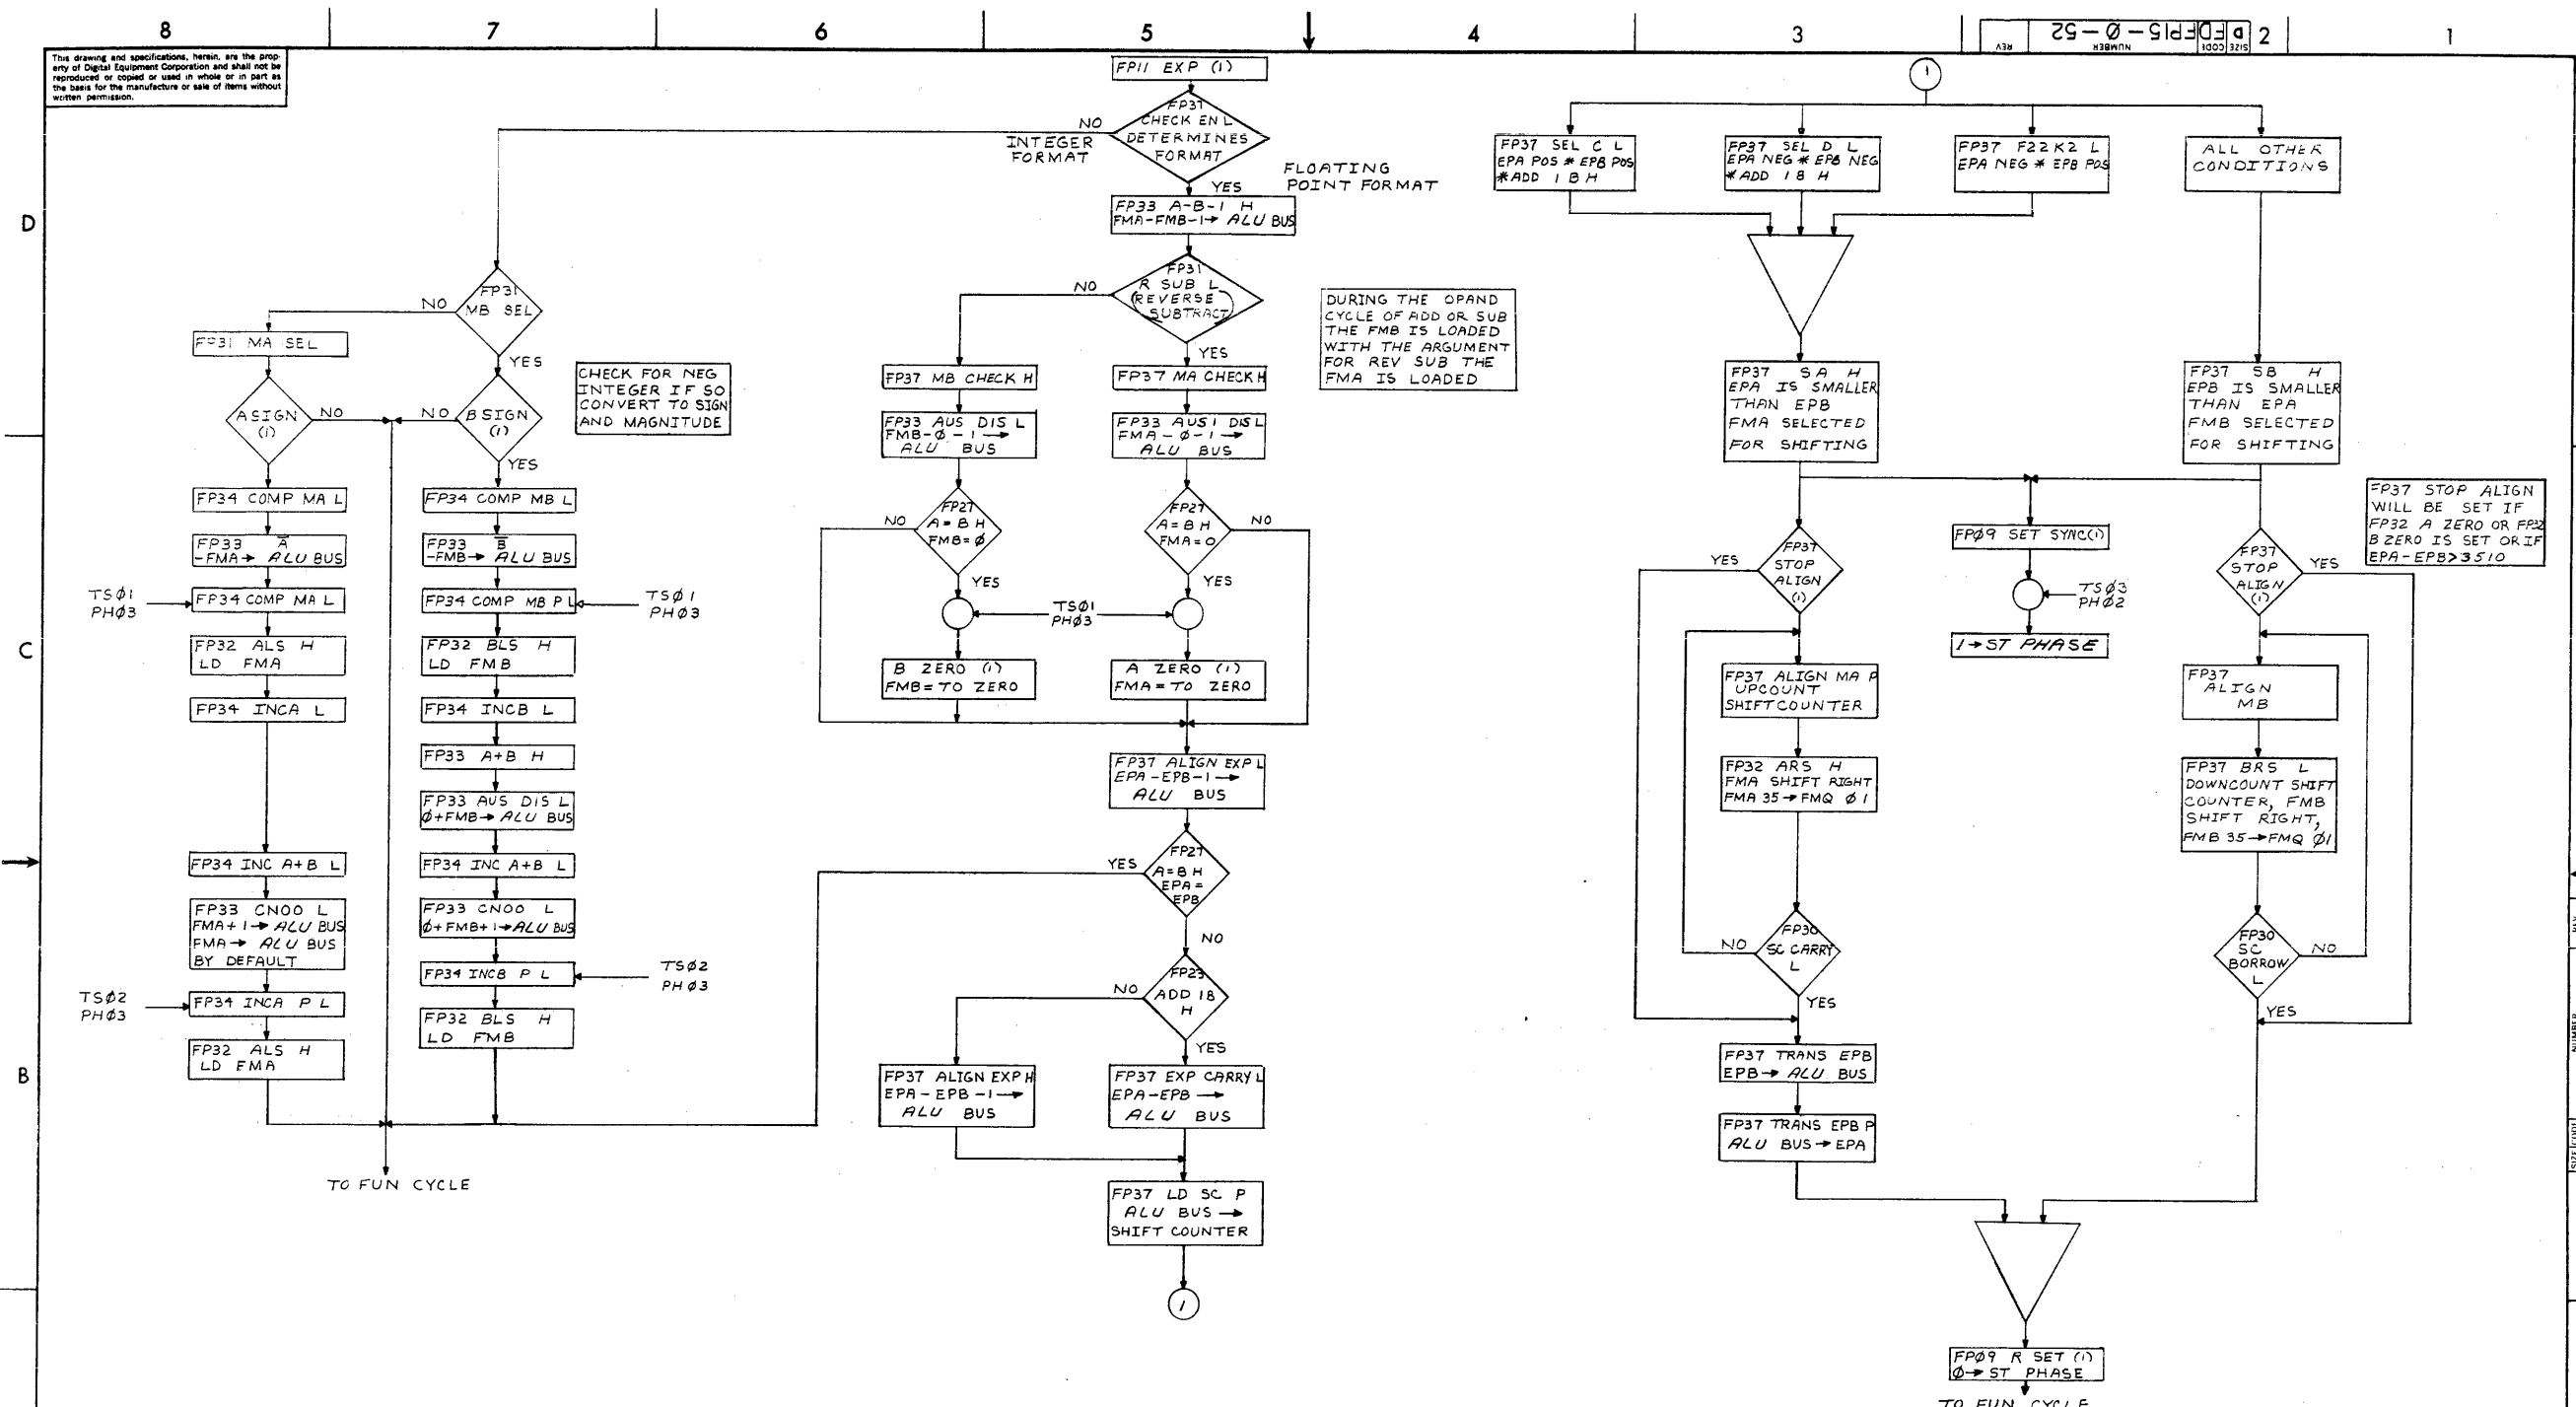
8 7 6 5 4 3 2 1

SIZE CODE D FD FP15 - Ø - 52 NUMBER REV

This drawing and specifications, herein, are the property of Digital Equipment Corporation and shall not be reproduced or copied or used in whole or in part as the basis for the manufacture or sale of items without written permission.

D

C

B

FP11 EXP (1)

FP31 CHECK EN L DETERMINES FORMAT

NO
INTEGER FORMAT

YES
FLOATING POINT FORMAT

FP33 A-B-1 H
FMA-FMB-1→ ALU BUS

FP31 R SUB L (REVERSE SUBTRACT)

NO
YES

DURING THE OPAND CYCLE OF ADD OR SUB THE FMB IS LOADED WITH THE ARGUMENT FOR REV SUB THE FMA IS LOADED

FP37 MB CHECK H

FP37 MA CHECK H

FP33 AUS DIS L
FMB-Ø-1→ ALU BUS

FP33 AUS1 DIS L
FMA-Ø-1→ ALU BUS

FP27 A=B H FMB=Ø
NO
YES

FP27 A=B H FMA=0
NO
YES

TSØ1 PHØ3

B ZERO (1)
FMB=TO ZERO

A ZERO (1)
FMA=TO ZERO

FP37 ALIGN EXP L
EPA-EPB-1→ ALU BUS

FP27 A=B H EPA=EPB
YES
NO

FP23 ADD 18 H
NO
YES

FP37 ALIGN EXP H
EPA-EPB-1→ ALU BUS

FP37 EXP CARRY L
EPA-EPB → ALU BUS

FP37 LD SC P
ALU BUS → SHIFT COUNTER

1

FP31 MB SEL
NO
YES

FP31 MA SEL

ASIGN (1)
NO

BSIGN (1)
NO
YES

CHECK FOR NEG INTEGER IF SO CONVERT TO SIGN AND MAGNITUDE

FP34 COMP MA L

FP34 COMP MB L

FP33 $\bar{A}$ -FMA→ ALU BUS

FP33 $\bar{B}$ -FMB→ ALU BUS

TSØ1 PHØ3
FP34 COMP MA L

FP34 COMP MB P L
TSØ1 PHØ3

FP32 ALS H LD FMA

FP32 BLS H LD FMB

FP34 INCA L

FP34 INCB L

FP33 A+B H

FP33 AUS DIS L
Ø+FMB→ ALU BUS

FP34 INC A+B L

FP34 INC A+B L

FP33 CNOO L
FMA+1→ ALU BUS
FMA→ ALU BUS
BY DEFAULT

FP33 CNOO L
Ø+FMB+1→ALU BUS

FP34 INCB P L
TSØ2 PHØ3

TSØ2 PHØ3
FP34 INCA P L

FP32 BLS H LD FMB

FP32 ALS H LD FMA

TO FUN CYCLE

1

FP37 SEL C L
EPA POS * EPB POS
*ADD 1 B H

FP37 SEL D L
EPA NEG * EPB NEG
*ADD 18 H

FP37 F22 K2 L
EPA NEG * EPB POS

ALL OTHER CONDITIONS

FP37 SA H
EPA IS SMALLER THAN EPB
FMA SELECTED FOR SHIFTING

FP37 SB H
EPB IS SMALLER THAN EPA
FMB SELECTED FOR SHIFTING

FP37 STOP ALIGN WILL BE SET IF FP32 A ZERO OR FP32 B ZERO IS SET OR IF EPA-EPB>3510

FP37 STOP ALIGN (1)
YES

FPØ9 SET SYNC(1)
TSØ3 PHØ2
1→ST PHASE

FP37 STOP ALIGN (1)
YES

FP37 ALIGN MA P
UPCOUNT SHIFTCOUNTER

FP37 ALIGN MB

FP32 ARS H
FMA SHIFT RIGHT
FMA 35→FMQ Ø1

FP37 BRS L
DOWNCOUNT SHIFT COUNTER, FMB SHIFT RIGHT,
FMB 35→FMQ Ø1

FP30 SC CARRY L
NO
YES

FP30 SC BORROW L
NO
YES

FP37 TRANS EPB
EPB→ ALU BUS

FP37 TRANS EPB P
ALU BUS→EPA

FPØ9 R SET (1)
Ø→ ST PHASE

TO FUN CYCLE